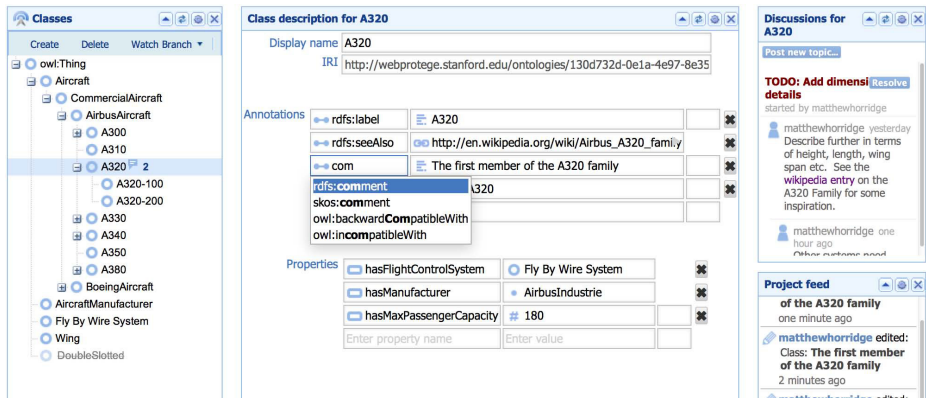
Classes

Create Delete Watch Branch ▾

owl:Thing
Aircraft
CommercialAircraft
AirbusAircraft
A300
A310
A320 2
A320-100
A320-200
A330
A340
A350
A380
BoeingAircraft
AircraftManufacturer
Fly By Wire System
Wing
DoubleSlotted

Class description for A320

Display name A320
IRI http://webprotege.stanford.edu/ontologies/130d732d-0e1a-4e97-8e35

Annotations
rdfs:label | A320
rdfs:seeAlso | http://en.wikipedia.org/wiki/Airbus_A320_family
com | The first member of the A320 family
rdfs:comment
skos:comment
owl:backwardCompatibleWith
owl:incompatibleWith
A320

Properties
hasFlightControlSystem | Fly By Wire System
hasManufacturer | AirbusIndustrie
hasMaxPassengerCapacity | # 180
Enter property name | Enter value

Discussions for A320

Post new topic...

TODO: Add dimensi Resolve details
started by matthewhorridge

matthewhorridge yesterday
Describe further in terms of height, length, wing span etc. See the wikipedia entry on the A320 Family for some inspiration.

matthewhorridge one hour ago
Other systems need

Project feed

of the A320 family
one minute ago

matthewhorridge edited:
Class: The first member of the A320 family
2 minutes ago